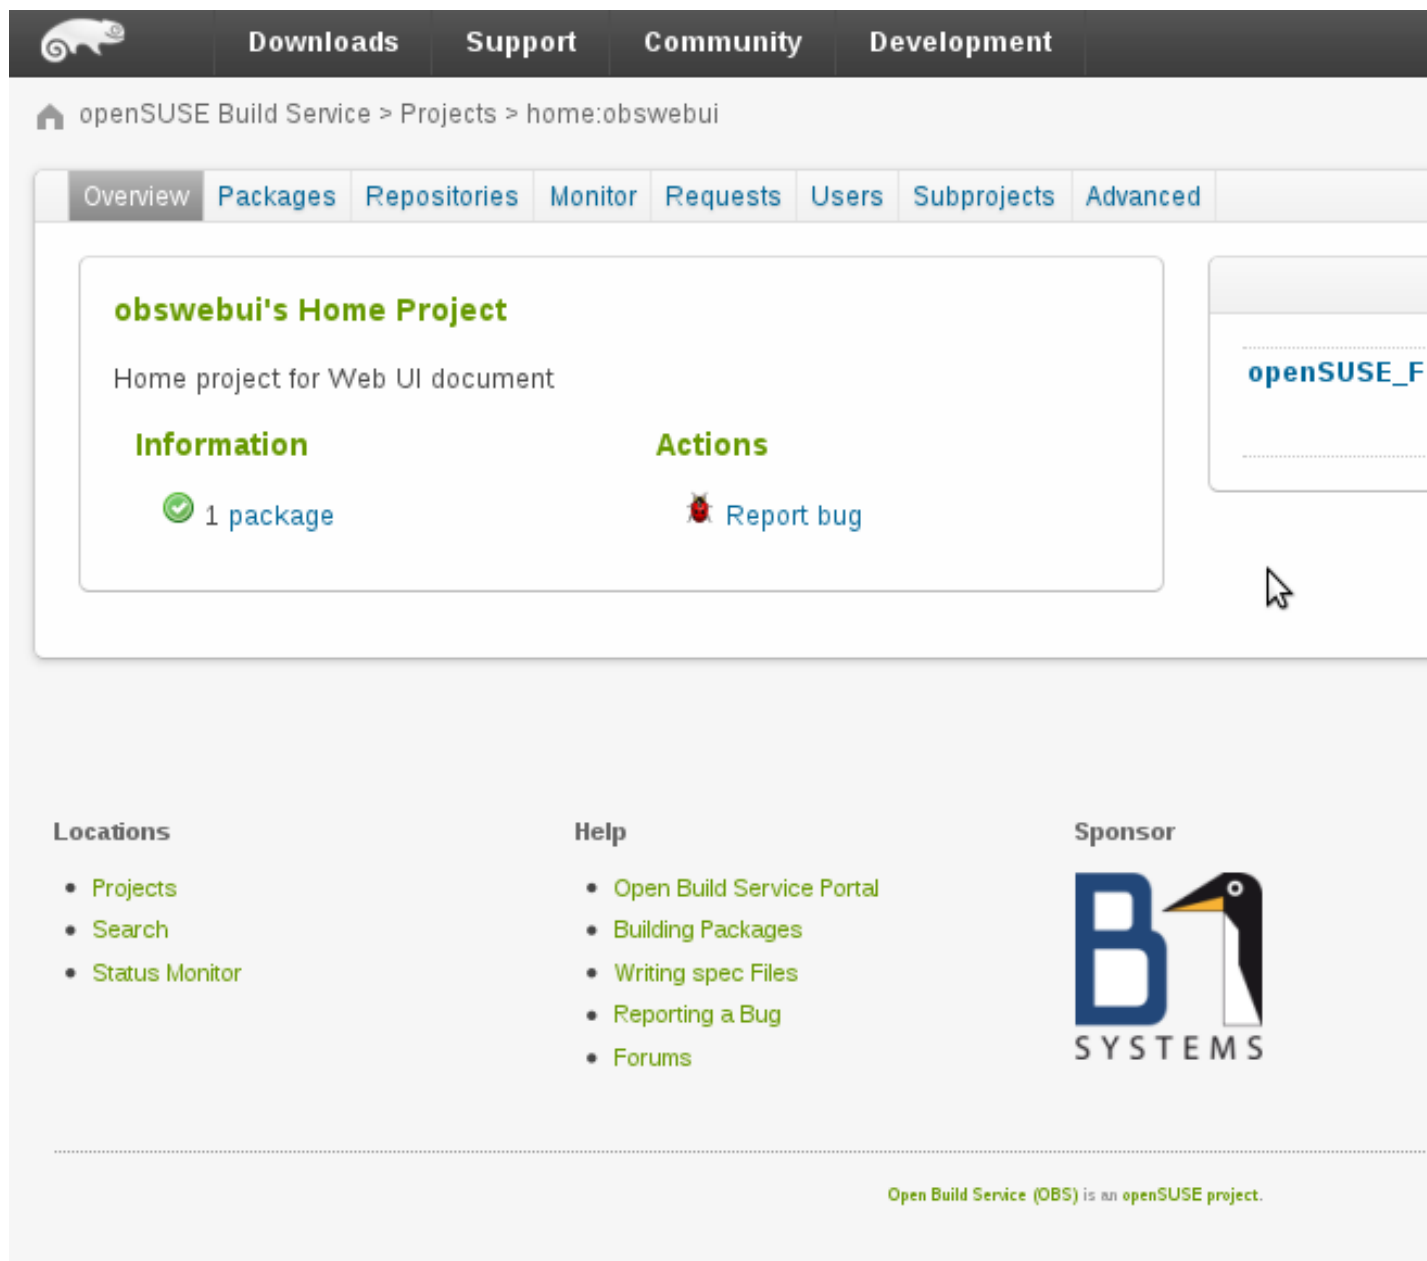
Downloads Support Community Development

openSUSE Build Service > Projects > home:obswebui

Overview Packages Repositories Monitor Requests Users Subprojects Advanced

obswebui's Home Project

Home project for Web UI document

Information

1 package

Actions

Report bug

openSUSE_F

Locations

- Projects
- Search
- Status Monitor

Help

- Open Build Service Portal
- Building Packages
- Writing spec Files
- Reporting a Bug
- Forums

Sponsor

B1 SYSTEMS

Open Build Service (OBS) is an openSUSE project.